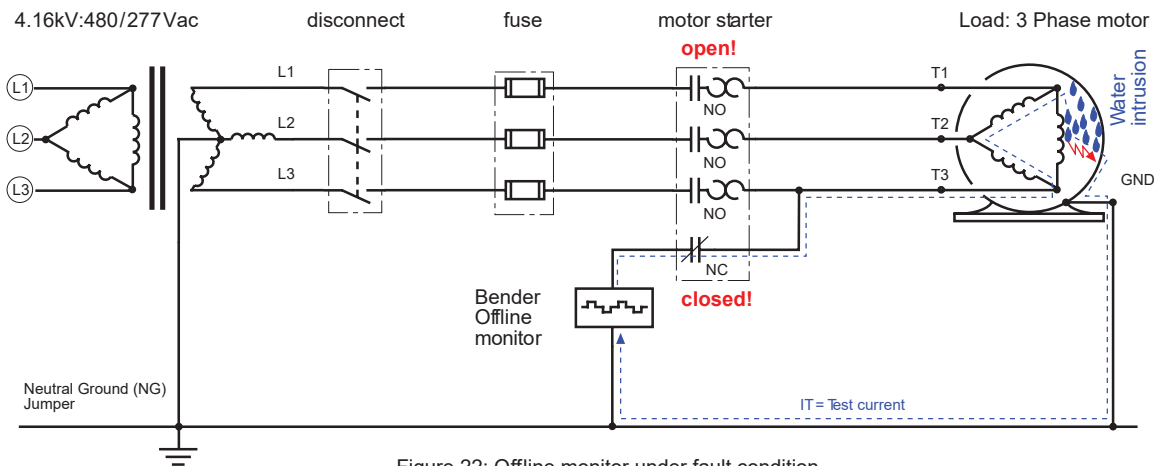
4.16kV:480/277Vac

disconnect

fuse

motor starter

Load: 3 Phase motor

open!

L1

L2

L3

L1

L2

L3

NO

NO

NO

NC

closed!

T1

T2

T3

Water intrusion

GND

Bender Offline monitor

Neutral Ground (NG) Jumper

IT = Test current

Figure 22: Offline monitor under fault condition